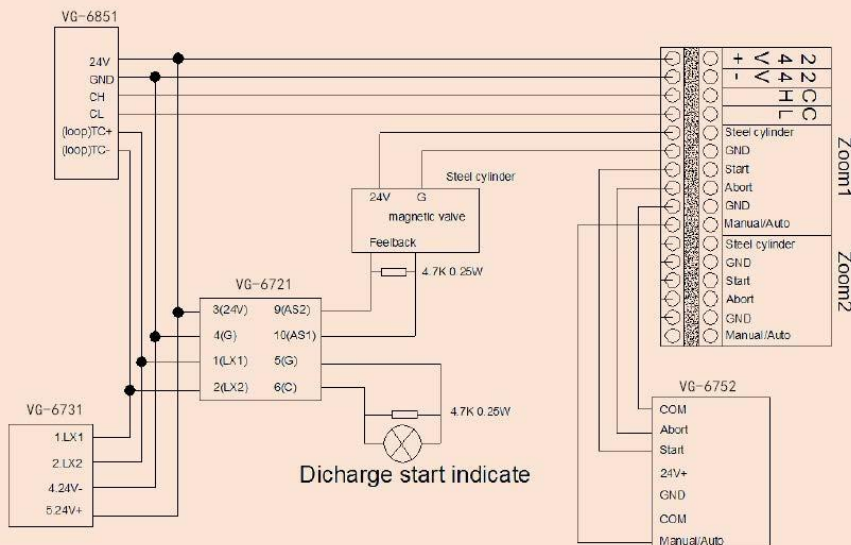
VG-6851

24V
GND
CH
CL
(loop)TC+
(loop)TC-

24V+
24V-
2CH
2CL

Steel cylinder
GND
Start
Abort
GND
Manual/Auto

Zoom1

Steel cylinder
GND
Start
Abort
GND
Manual/Auto

Zoom2

Steel cylinder
24V G
magnetic valve
Feelback

4.7K 0.25W

VG-6721
3(24V) 9(AS2)
4(G) 10(AS1)
1(LX1) 5(G)
2(LX2) 6(C)

4.7K 0.25W

Dicharge start indicate

VG-6731
1.LX1
2.LX2
4.24V-
5.24V+

VG-6752
COM
Abort
Start
24V+
GND
COM
Manual/Auto